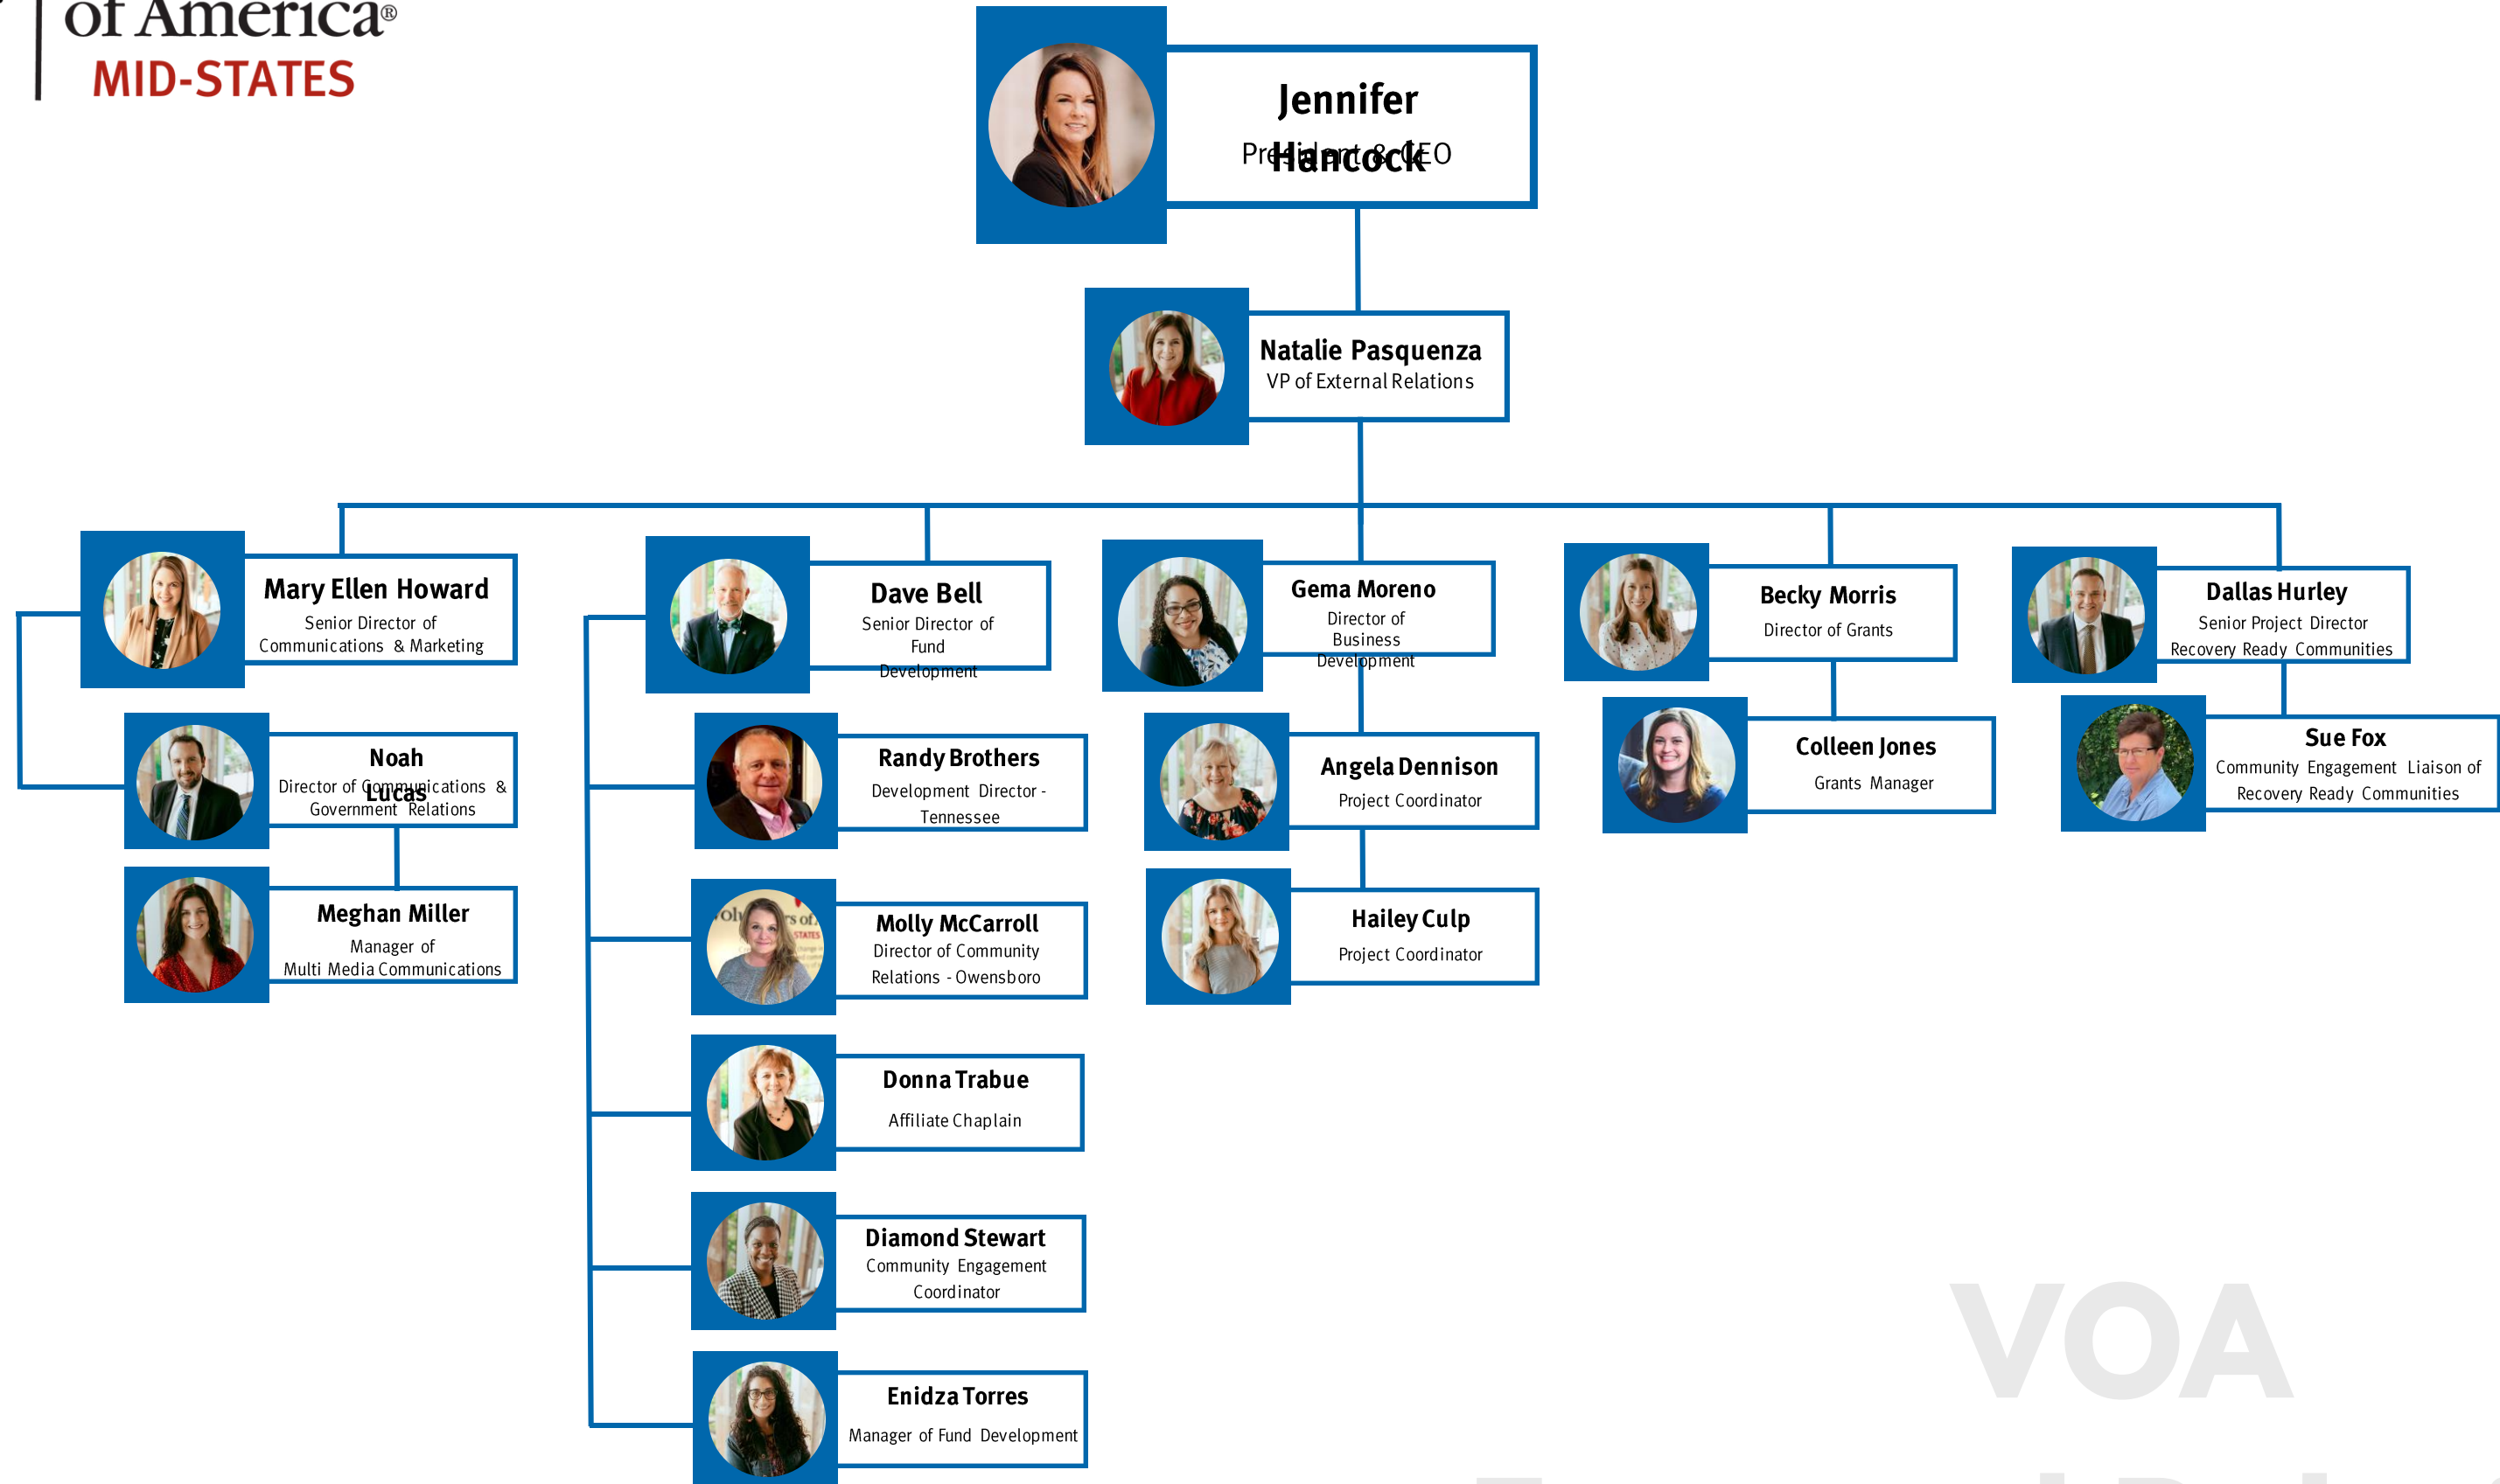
of America®
MID-STATES

Jennifer Hancock
President & CEO

Natalie Pasquenza
VP of External Relations

Mary Ellen Howard
Senior Director of Communications & Marketing

Noah Lucas
Director of Communications & Government Relations

Meghan Miller
Manager of Multi Media Communications

Dave Bell
Senior Director of Fund Development

Randy Brothers
Development Director - Tennessee

Molly McCarroll
Director of Community Relations - Owensboro

Donna Trabue
Affiliate Chaplain

Diamond Stewart
Community Engagement Coordinator

Enidza Torres
Manager of Fund Development

Gema Moreno
Director of Business Development

Angela Dennison
Project Coordinator

Hailey Culp
Project Coordinator

Becky Morris
Director of Grants

Colleen Jones
Grants Manager

Dallas Hurley
Senior Project Director Recovery Ready Communities

Sue Fox
Community Engagement Liaison of Recovery Ready Communities

VOA